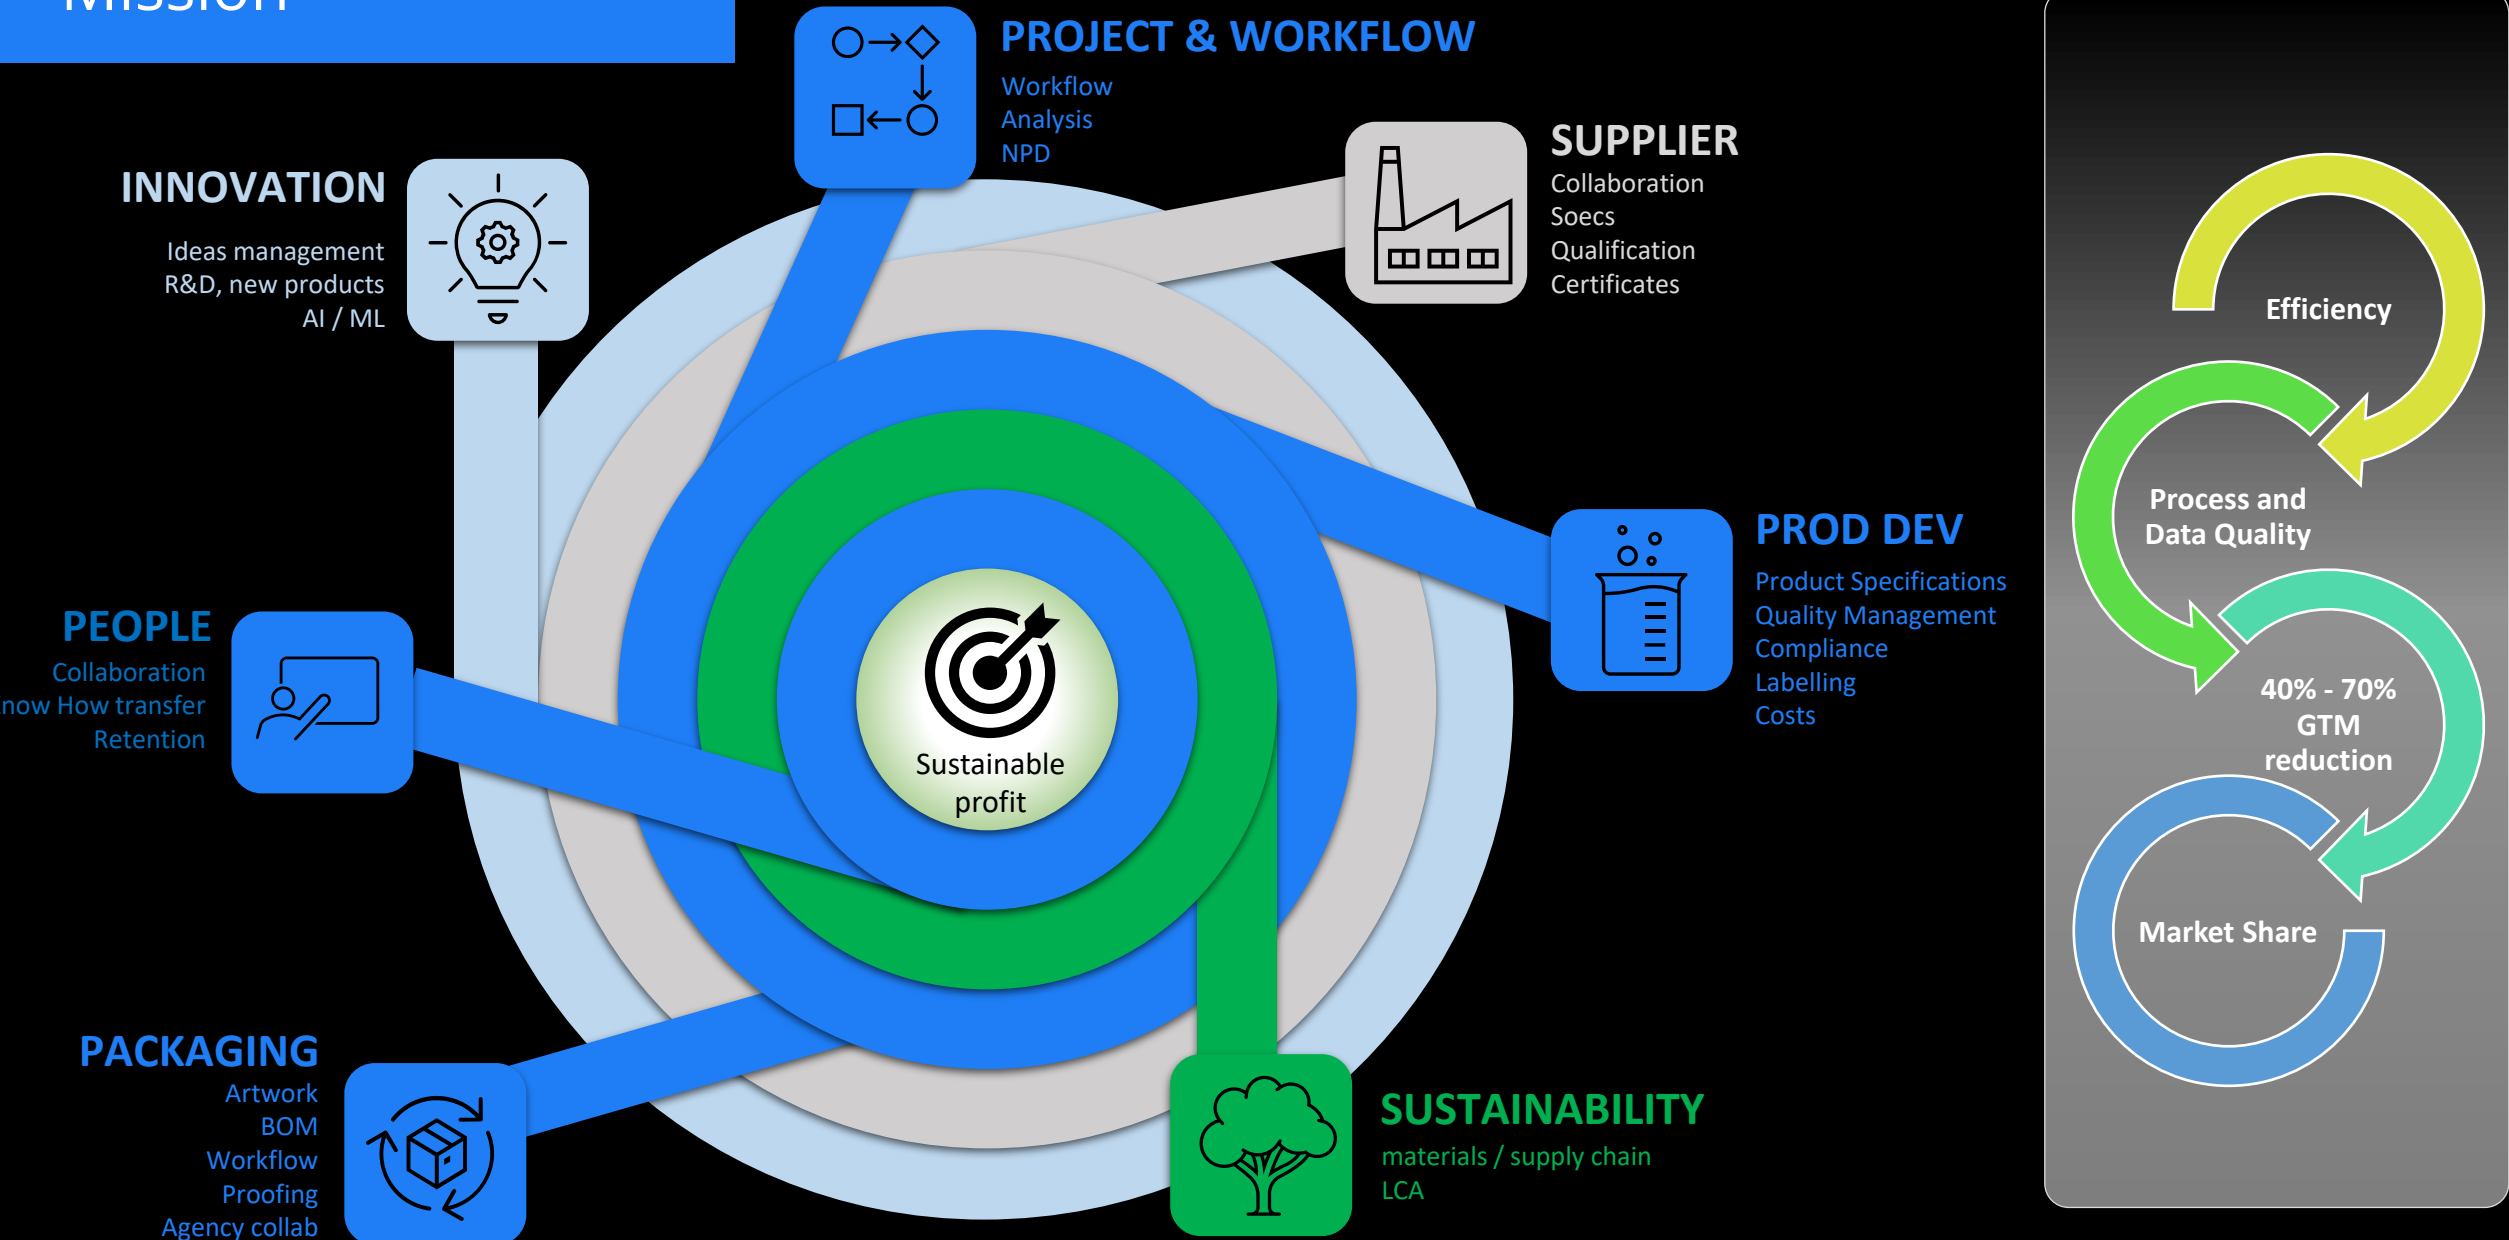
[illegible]

PROJECT & WORKFLOW
Workflow
Analysis
NPD

SUPPLIER
Collaboration
Soecs
Qualification
Certificates

INNOVATION
Ideas management
R&D, new products
AI / ML

PEOPLE
Collaboration
now How transfer
Retention

PROD DEV
Product Specifications
Quality Management
Compliance
Labelling
Costs

Sustainable profit

PACKAGING
Artwork
BOM
Workflow
Proofing
Agency collab

SUSTAINABILITY
materials / supply chain
LCA

Efficiency

Process and Data Quality

40% - 70% GTM reduction

Market Share